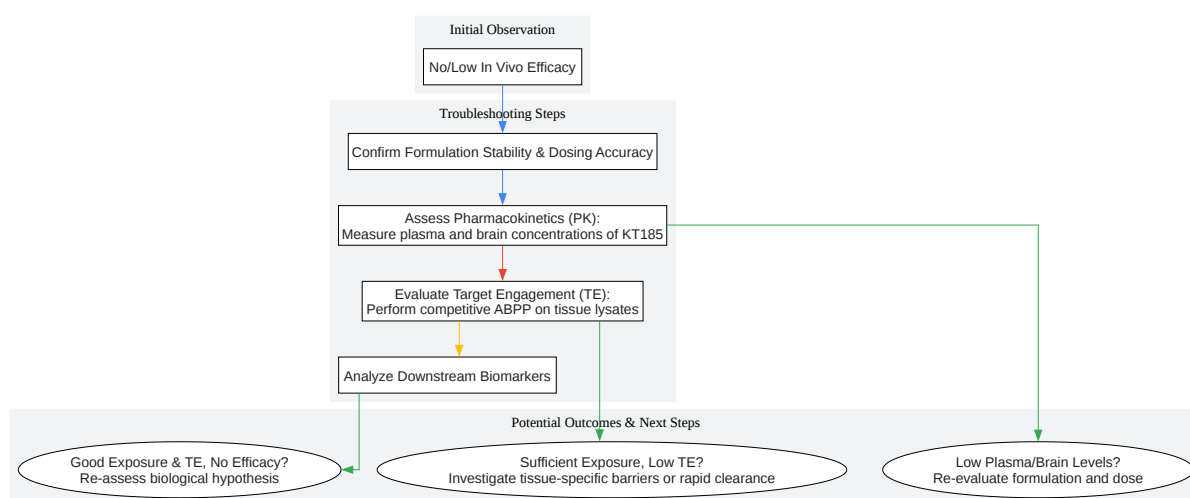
Initial Observation

No/Low In Vivo Efficacy

Troubleshooting Steps

Confirm Formulation Stability & Dosing Accuracy

Assess Pharmacokinetics (PK):
Measure plasma and brain concentrations of KT185

Evaluate Target Engagement (TE):
Perform competitive ABPP on tissue lysates

Analyze Downstream Biomarkers

Potential Outcomes & Next Steps

Good Exposure & TE, No Efficacy?
Re-assess biological hypothesis

Sufficient Exposure, Low TE?
Investigate tissue-specific barriers or rapid clearance

Low Plasma/Brain Levels?
Re-evaluate formulation and dose